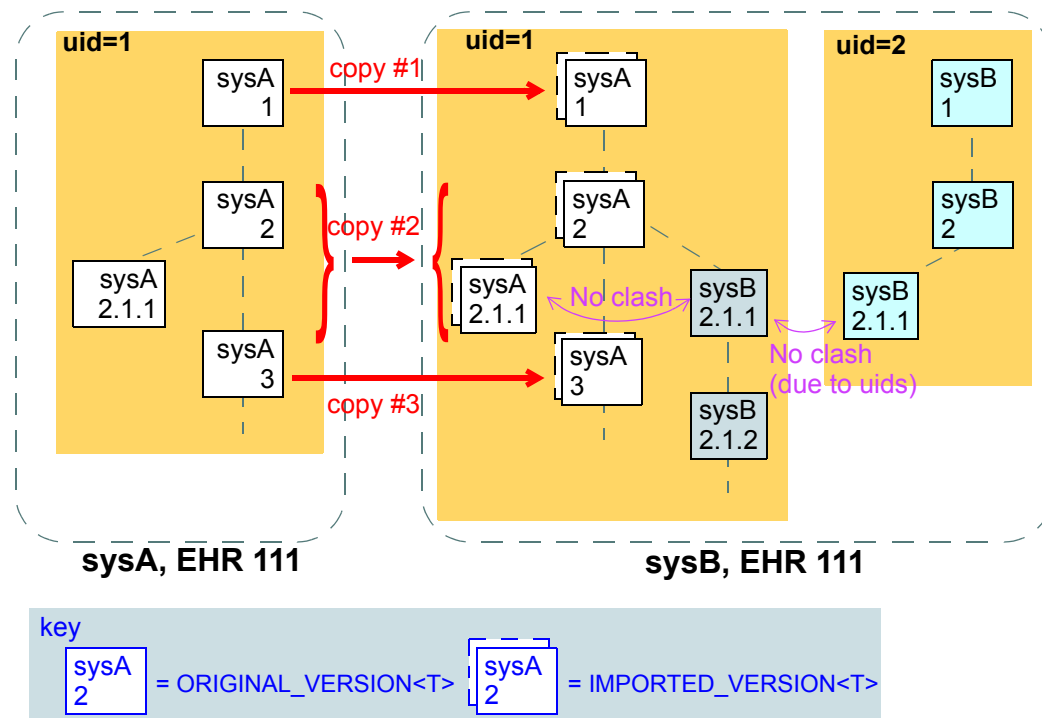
uid=1

sysA 1

sysA 2

sysA 2.1.1

sysA 3

copy #1

copy #2

copy #3

uid=1

sysA 1

sysA 2

sysA 2.1.1

No clash

sysB 2.1.1

sysA 3

sysB 2.1.2

uid=2

sysB 1

sysB 2

sysB 2.1.1

No clash (due to uids)

sysA, EHR 111

sysB, EHR 111

key

sysA 2 = ORIGINAL_VERSION<T>

sysA 2 = IMPORTED_VERSION<T>